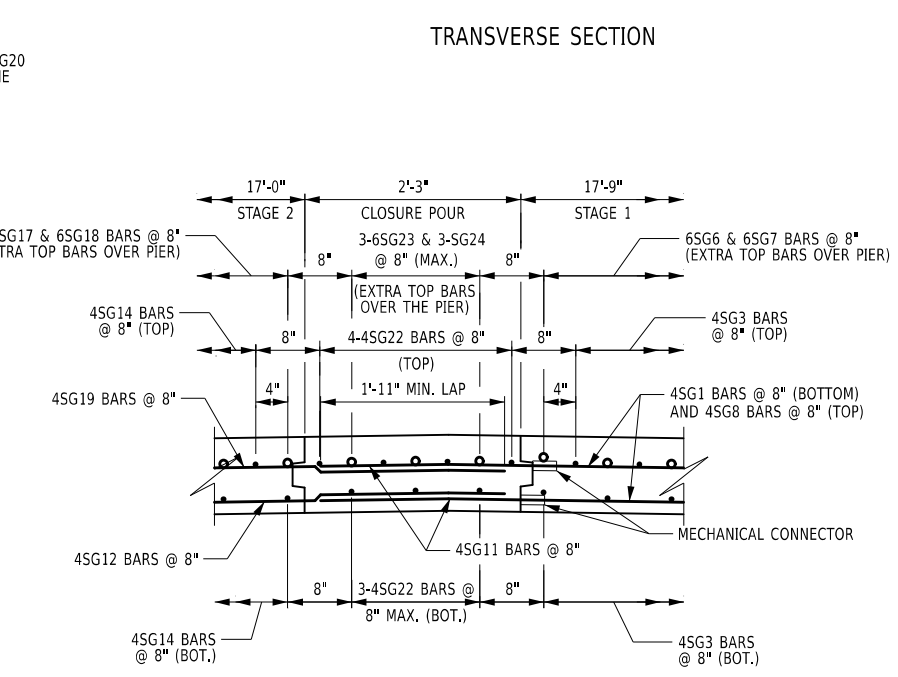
G20
IE

TRANSVERSE SECTION

17'-0"
STAGE 2

2'-3"
CLOSURE POUR

17'-9"
STAGE 1

SG17 & 6SG18 BARS @ 8"
XTRA TOP BARS OVER PIER)

8"

3-6SG23 & 3-SG24
@ 8" (MAX.)

8"

6SG6 & 6SG7 BARS @ 8"
(EXTRA TOP BARS OVER PIER)

(EXTRA TOP BARS
OVER THE PIER)

4SG14 BARS
@ 8" (TOP)

8"

4-4SG22 BARS @ 8"
(TOP)

8"

4SG3 BARS
@ 8" (TOP)

4"

1'-11" MIN. LAP

4"

4SG19 BARS @ 8"

4SG1 BARS @ 8" (BOTTOM)
AND 4SG8 BARS @ 8" (TOP)

MECHANICAL CONNECTOR

4SG12 BARS @ 8"

4SG11 BARS @ 8"

8"

3-4SG22 BARS @
8" MAX. (BOT.)

8"

4SG14 BARS
@ 8" (BOT.)

4SG3 BARS
@ 8" (BOT.)